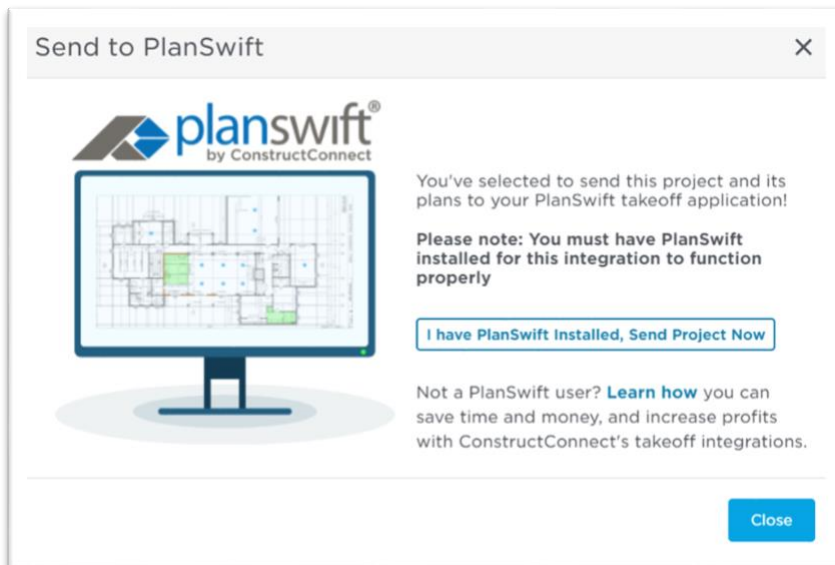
Send to PlanSwift ✕

planswift®
by ConstructConnect

You've selected to send this project and its plans to your PlanSwift takeoff application!

Please note: You must have PlanSwift installed for this integration to function properly

I have PlanSwift Installed, Send Project Now

Not a PlanSwift user? Learn how you can save time and money, and increase profits with ConstructConnect's takeoff integrations.

Close